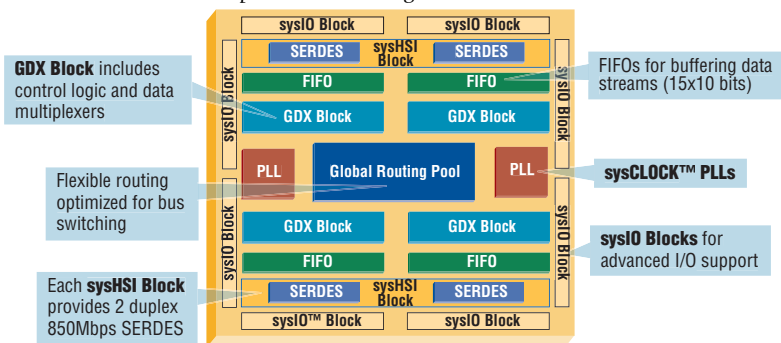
sysIO Block

sysIO Block

SERDES

sysHSI Block

SERDES

FIFO

FIFO

GDX Block

GDX Block

sysIO Block

sysIO Block

PLL

Global Routing Pool

PLL

GDX Block

GDX Block

FIFO

FIFO

sysIO Block

sysIO Block

SERDES

sysHSI Block

SERDES

sysIO™ Block

sysIO Block

**GDX Block** includes control logic and data multiplexers

Flexible routing optimized for bus switching

Each **sysHSI Block** provides 2 duplex 850Mbps SERDES

FIFOs for buffering data streams (15x10 bits)

**sysCLOCK™ PLLs**

**sysIO Blocks** for advanced I/O support